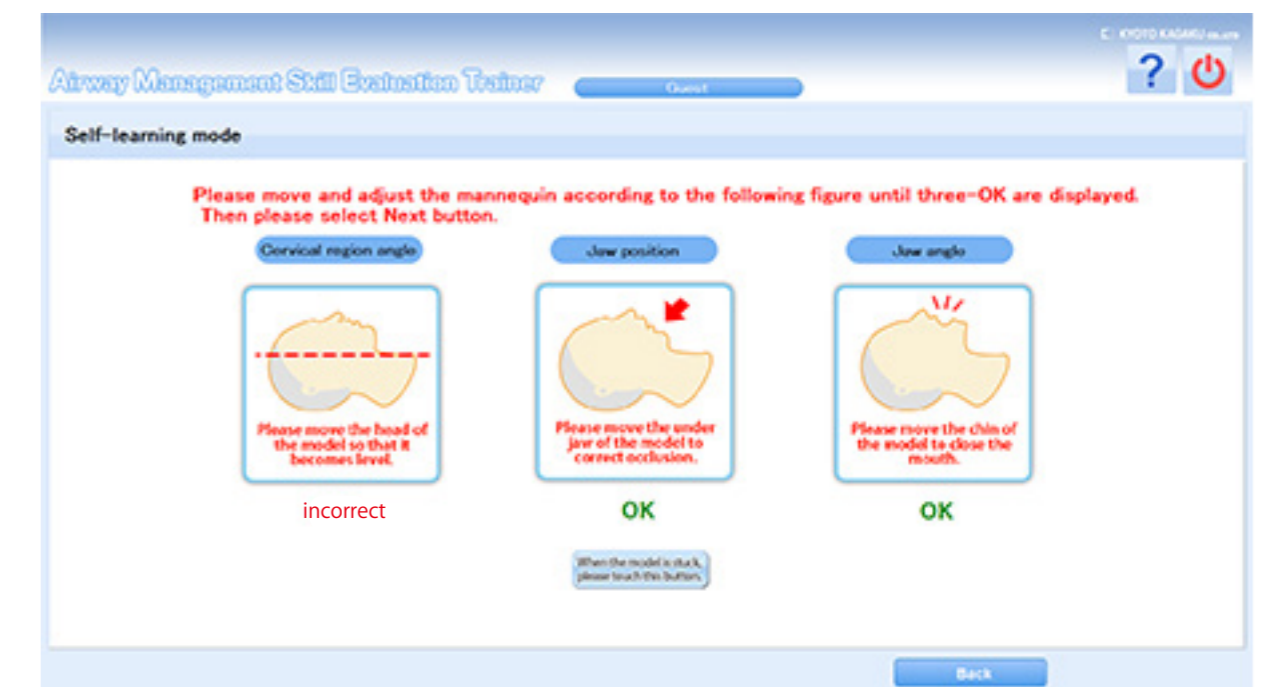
© KYOTO KAGAKU co.,ltd

Airway Management Skill Evaluation Trainer

Guest

?

Self-learning mode

Please move and adjust the mannequin according to the following figure until three-OK are displayed. Then please select Next button.

Cervical region angle

Jaw position

Jaw angle

Please move the head of the model so that it becomes level.

Please move the under jaw of the model to correct occlusion.

Please move the chin of the model to close the mouth.

incorrect

OK

OK

When the model is stuck, please touch this button.

Back